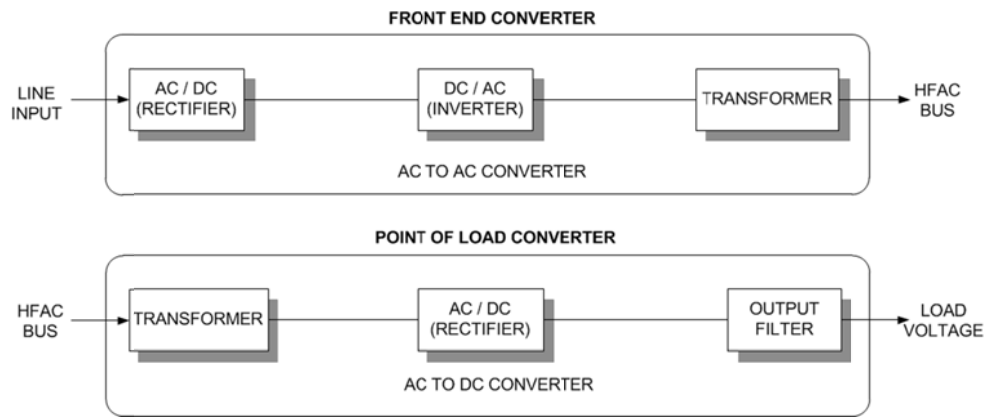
FRONT END CONVERTER

LINE INPUT

AC / DC (RECTIFIER)

DC / AC (INVERTER)

TRANSFORMER

HFAC BUS

AC TO AC CONVERTER

POINT OF LOAD CONVERTER

HFAC BUS

TRANSFORMER

AC / DC (RECTIFIER)

OUTPUT FILTER

LOAD VOLTAGE

AC TO DC CONVERTER